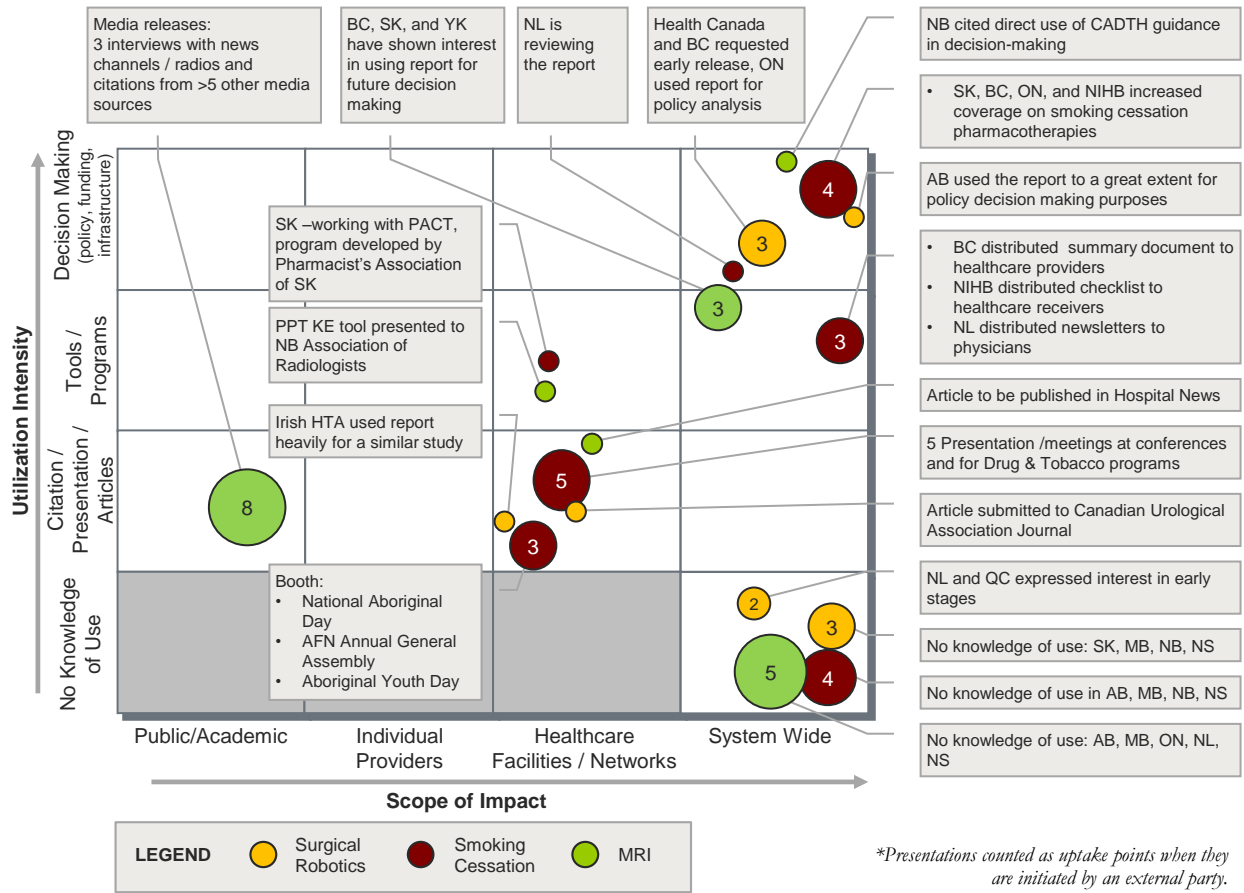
Media releases:
3 interviews with news channels / radios and citations from >5 other media sources

BC, SK, and YK have shown interest in using report for future decision making

NL is reviewing the report

Health Canada and BC requested early release, ON used report for policy analysis

NB cited direct use of CADTH guidance in decision-making

• SK, BC, ON, and NIHB increased coverage on smoking cessation pharmacotherapies

AB used the report to a great extent for policy decision making purposes

• BC distributed summary document to healthcare providers
• NIHB distributed checklist to healthcare receivers
• NL distributed newsletters to physicians

Article to be published in Hospital News

5 Presentation /meetings at conferences and for Drug & Tobacco programs

Article submitted to Canadian Urological Association Journal

NL and QC expressed interest in early stages

No knowledge of use: SK, MB, NB, NS

No knowledge of use in AB, MB, NB, NS

No knowledge of use: AB, MB, ON, NL, NS

SK –working with PACT, program developed by Pharmacist's Association of SK

PPT KE tool presented to NB Association of Radiologists

Irish HTA used report heavily for a similar study

Booth:
• National Aboriginal Day
• AFN Annual General Assembly
• Aboriginal Youth Day

Utilization Intensity

Decision Making (policy, funding, infrastructure)

Tools / Programs

Citation / Presentation / Articles

No Knowledge of Use

4
3
3
3
8
5
3
2
3
5
4

Public/Academic
Individual Providers
Healthcare Facilities / Networks
System Wide

Scope of Impact

LEGEND Surgical Robotics Smoking Cessation MRI

*Presentations counted as uptake points when they are initiated by an external party.